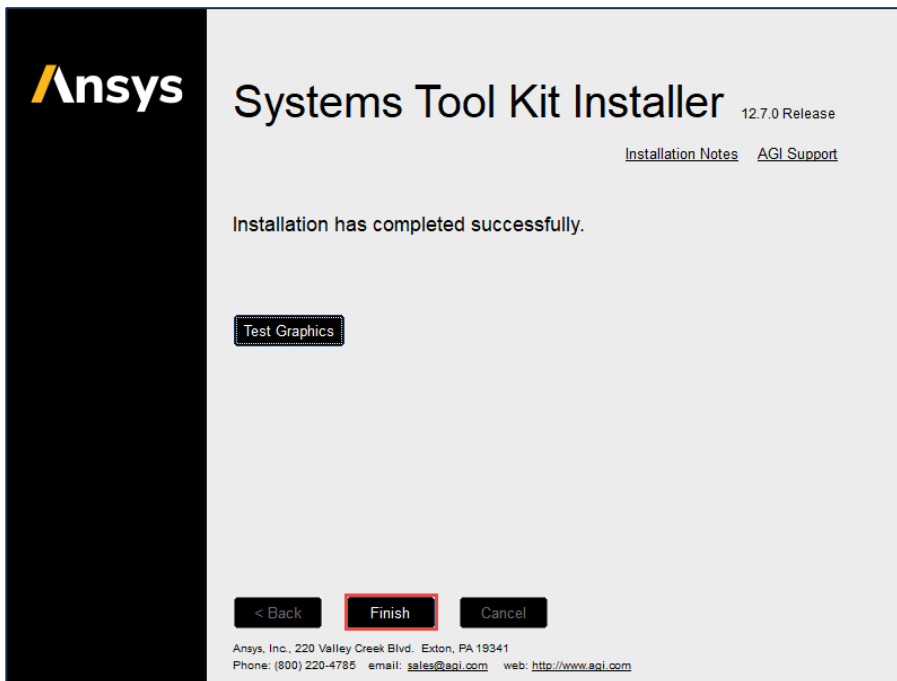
Ansys

Systems Tool Kit Installer 12.7.0 Release

Installation Notes AGI Support

Installation has completed successfully.

Test Graphics

< Back Finish Cancel

Ansys, Inc., 220 Valley Creek Blvd. Exton, PA 19341
Phone: (800) 220-4785 email: sales@agi.com web: http://www.agi.com